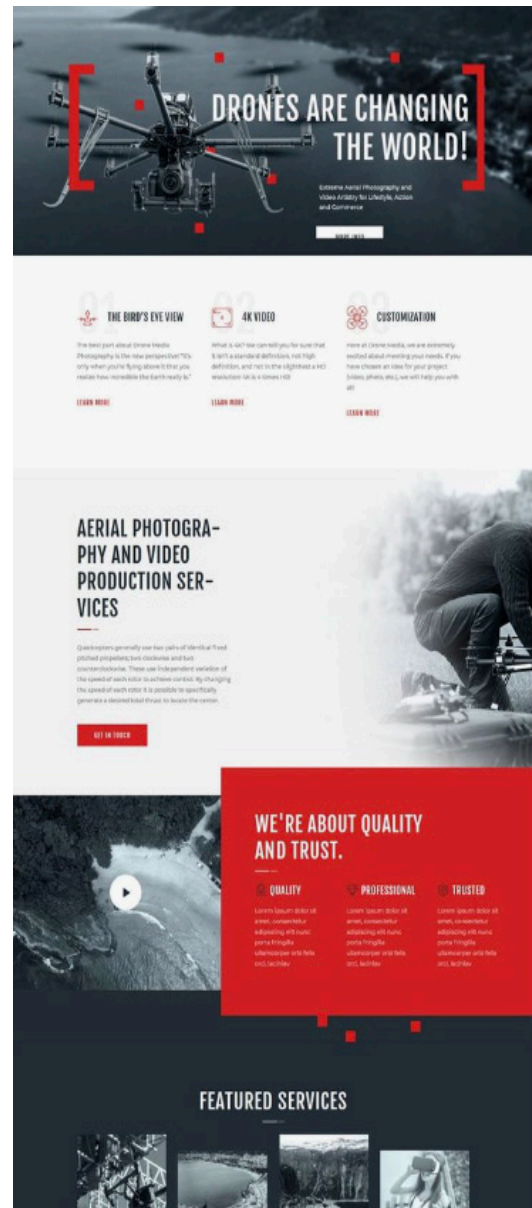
DRONES ARE CHANGING THE WORLD!

Extreme Aerial Photography and Video Artistry for Lifestyle, Action and Commerce

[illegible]

01 THE BIRD'S EYE VIEW

The best part about Drone Media Photography is the new perspective! "It's only when you're flying above it that you realize how incredible the earth really is."

LEARN MORE

02 4K VIDEO

What is 4K? We can tell you for sure that it isn't a standard definition, not high definition, and not in the slightest a HD resolution 4K is 4 times HD!

LEARN MORE

03 CUSTOMIZATION

Here at Drone media, we are extremely excited about meeting your needs. If you have chosen an idea for your project (video, photo, etc.), we will help you with all!

LEARN MORE

AERIAL PHOTOGRAPHY AND VIDEO PRODUCTION SERVICES

Quadcopters generally use two pairs of identical fixed pitched propellers; two clockwise and two counterclockwise. These use independent variation of the speed of each rotor to achieve control. By changing the speed of each rotor it is possible to specifically generate a desired total thrust; to locate the center.

GET IN TOUCH

WE'RE ABOUT QUALITY AND TRUST.

QUALITY

Lorem ipsum dolor sit amet, consectetur adipiscing elit nunc porta fringilla ullamcorper orla felis orci, lacinia

PROFESSIONAL

Lorem ipsum dolor sit amet, consectetur adipiscing elit nunc porta fringilla ullamcorper orla felis orci, lacinia

TRUSTED

Lorem ipsum dolor sit amet, consectetur adipiscing elit nunc porta fringilla ullamcorper orla felis orci, lacinia

FEATURED SERVICES